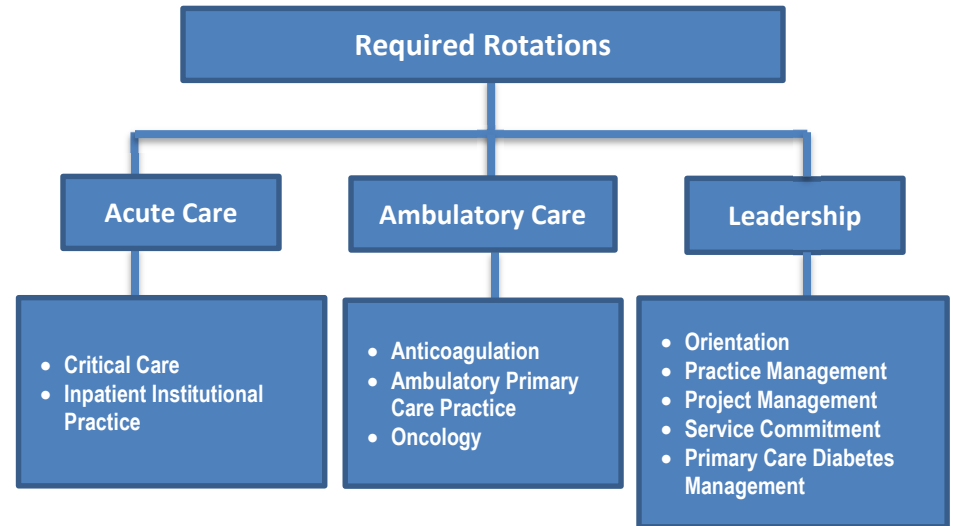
Required Rotations

Acute Care

Ambulatory Care

Leadership

- Critical Care
- Inpatient Institutional Practice

- Anticoagulation
- Ambulatory Primary Care Practice
- Oncology

- Orientation
- Practice Management
- Project Management
- Service Commitment
- Primary Care Diabetes Management